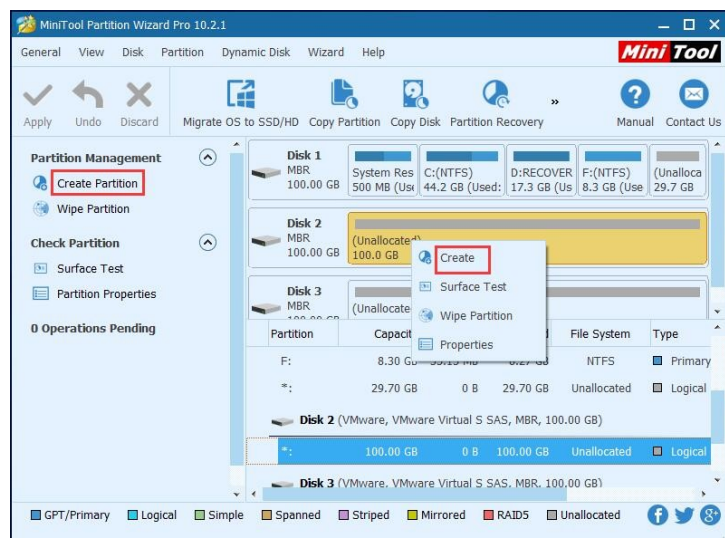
MiniTool Partition Wizard Pro 10.2.1

General View Disk Partition Dynamic Disk Wizard Help

Mini Tool

Apply Undo Discard Migrate OS to SSD/HD Copy Partition Copy Disk Partition Recovery » Manual Contact Us

Partition Management
Create Partition
Wipe Partition

Check Partition
Surface Test
Partition Properties

0 Operations Pending

Disk 1
MBR
100.00 GB

System Res
500 MB (Use

C:(NTFS)
44.2 GB (Used:

D:RECOVER
17.3 GB (Us

F:(NTFS)
8.3 GB (Use

(Unalloca
29.7 GB

Disk 2
MBR
100.00 GB

(Unallocated)
100.0 GB

Create
Surface Test
Wipe Partition
Properties

Disk 3
MBR

(Unallocate

| Partition | Capaci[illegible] | | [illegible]d | File System | Type |
|---|---|---|---|---|---|
| F: | 8.30 G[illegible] | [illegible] | | NTFS | Primary |
| *: | 29.70 GB | 0 B | 29.70 GB | Unallocated | Logical |
| Disk 2 (VMware, VMware Virtual S SAS, MBR, 100.00 GB) | | | | | |
| *: | 100.00 GB | 0 B | 100.00 GB | Unallocated | Logical |
| Disk 3 (VMware, VMware Virtual S SAS, MBR, 100.00 GB) | | | | | |

GPT/Primary Logical Simple Spanned Striped Mirrored RAID5 Unallocated